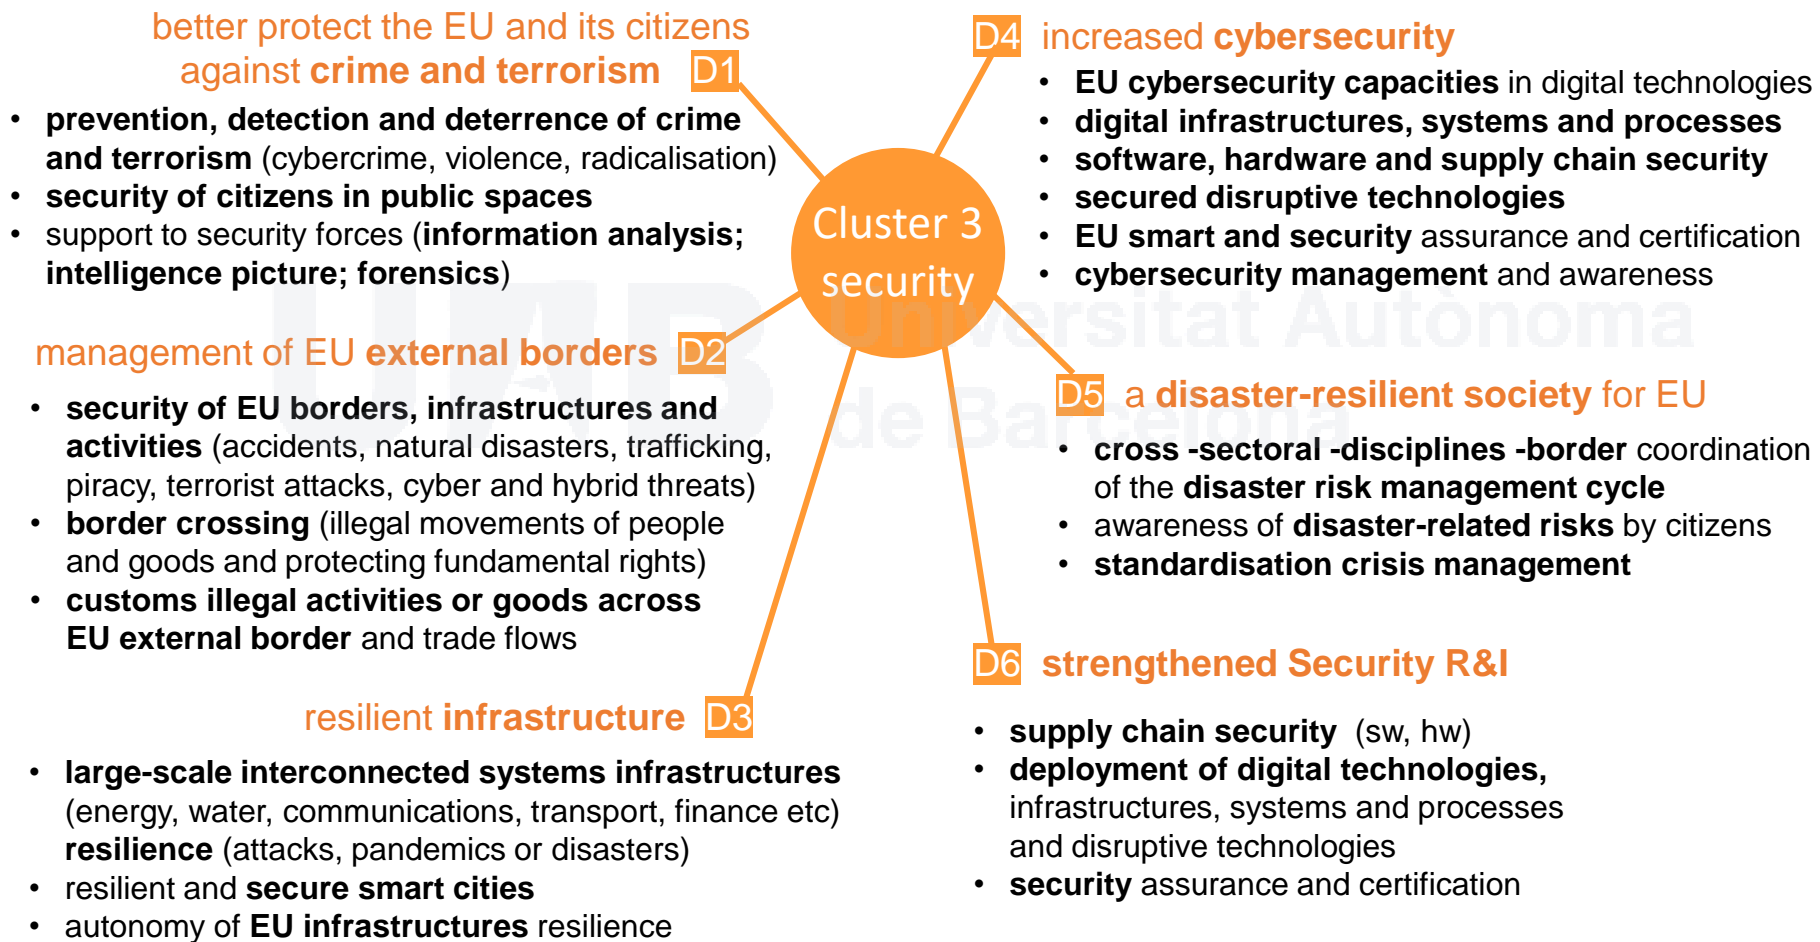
better protect the EU and its citizens against crime and terrorism D1

• prevention, detection and deterrence of crime and terrorism (cybercrime, violence, radicalisation)
• security of citizens in public spaces
• support to security forces (information analysis; intelligence picture; forensics)

Cluster 3 security

management of EU external borders D2

• security of EU borders, infrastructures and activities (accidents, natural disasters, trafficking, piracy, terrorist attacks, cyber and hybrid threats)
• border crossing (illegal movements of people and goods and protecting fundamental rights)
• customs illegal activities or goods across EU external border and trade flows

resilient infrastructure D3

• large-scale interconnected systems infrastructures (energy, water, communications, transport, finance etc) resilience (attacks, pandemics or disasters)
• resilient and secure smart cities
• autonomy of EU infrastructures resilience

D4 increased cybersecurity

• EU cybersecurity capacities in digital technologies
• digital infrastructures, systems and processes
• software, hardware and supply chain security
• secured disruptive technologies
• EU smart and security assurance and certification
• cybersecurity management and awareness

UAB Universitat Autònoma de Barcelona

D5 a disaster-resilient society for EU

• cross -sectoral -disciplines -border coordination of the disaster risk management cycle
• awareness of disaster-related risks by citizens
• standardisation crisis management

D6 strengthened Security R&I

• supply chain security (sw, hw)
• deployment of digital technologies, infrastructures, systems and processes and disruptive technologies
• security assurance and certification